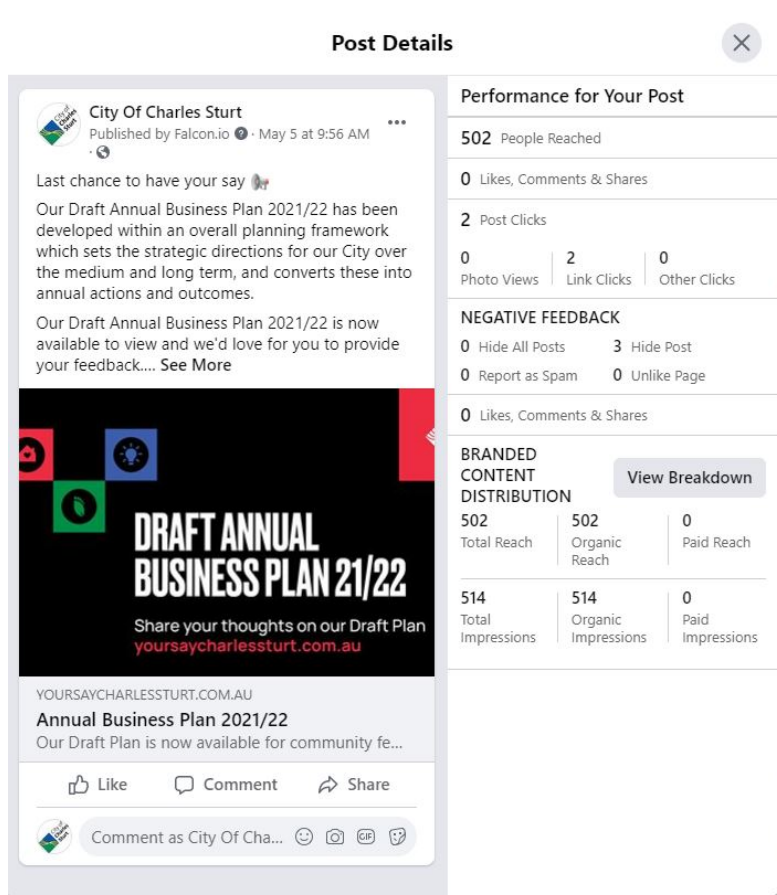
Post Details

City Of Charles Sturt
Published by Falcon.io · May 5 at 9:56 AM ·

Last chance to have your say

Our Draft Annual Business Plan 2021/22 has been developed within an overall planning framework which sets the strategic directions for our City over the medium and long term, and converts these into annual actions and outcomes.

Our Draft Annual Business Plan 2021/22 is now available to view and we'd love for you to provide your feedback.... See More

DRAFT ANNUAL BUSINESS PLAN 21/22
Share your thoughts on our Draft Plan
yoursaycharlessturt.com.au

YOURSAYCHARLESSTURT.COM.AU
Annual Business Plan 2021/22
Our Draft Plan is now available for community fe...

Like Comment Share

Comment as City Of Cha...

Performance for Your Post

502 People Reached

0 Likes, Comments & Shares

2 Post Clicks

| 0 Photo Views | 2 Link Clicks | 0 Other Clicks |
|---|---|---|

NEGATIVE FEEDBACK
0 Hide All Posts 3 Hide Post
0 Report as Spam 0 Unlike Page

0 Likes, Comments & Shares

BRANDED CONTENT DISTRIBUTION
View Breakdown

| 502 Total Reach | 502 Organic Reach | 0 Paid Reach |
|---|---|---|
| 514 Total Impressions | 514 Organic Impressions | 0 Paid Impressions |